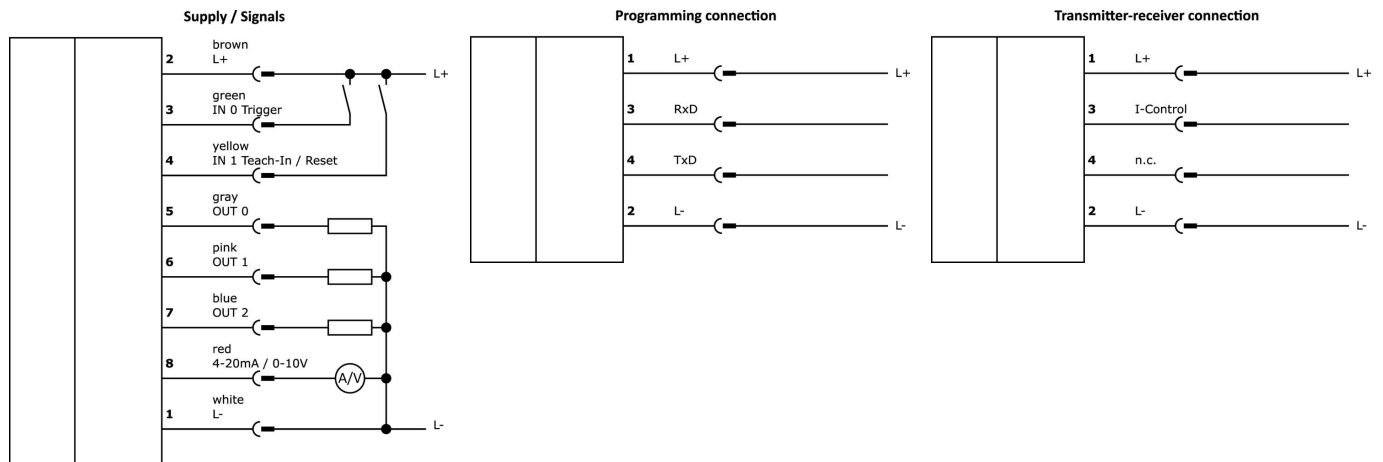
Supply / Signals

2 brown L+
3 green IN 0 Trigger
4 yellow IN 1 Teach-In / Reset
5 gray OUT 0
6 pink OUT 1
7 blue OUT 2
8 red 4-20mA / 0-10V
1 white L-

A/V

L+
L-

Programming connection

1 L+
3 RxD
4 TxD
2 L-

L+
L-

Transmitter-receiver connection

1 L+
3 I-Control
4 n.c.
2 L-

L+
L-